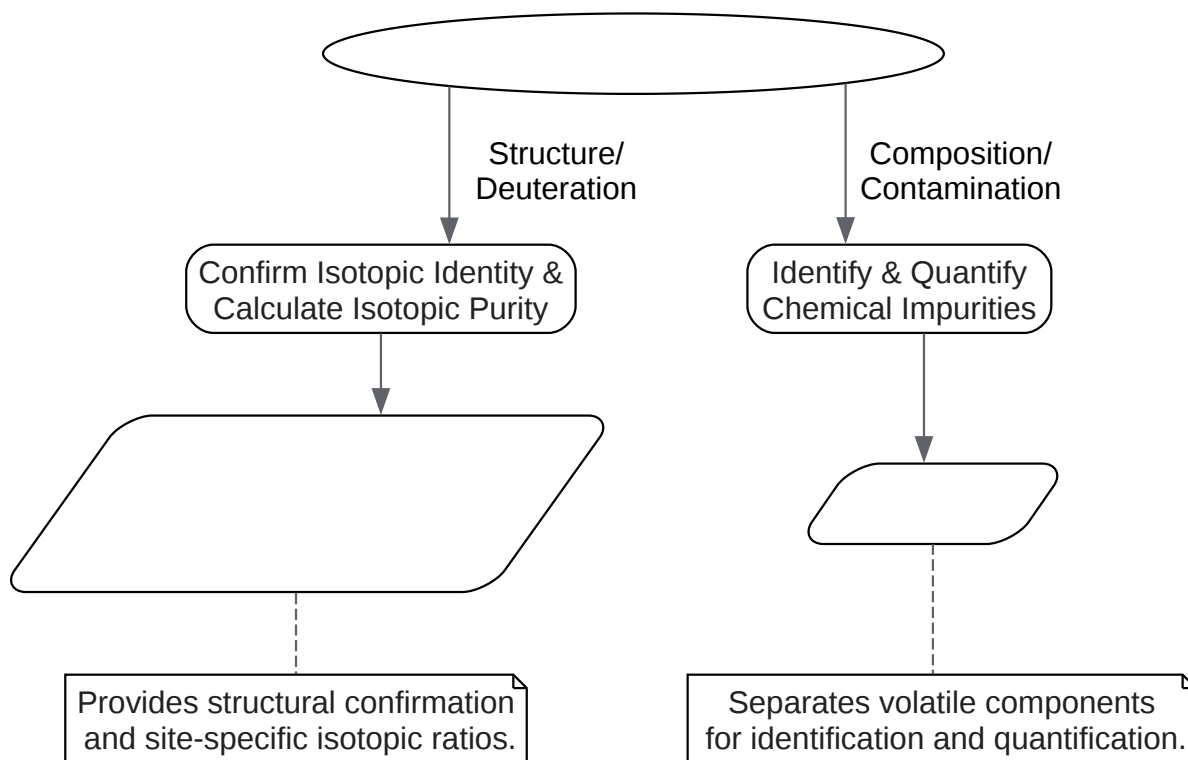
Structure/
Deuteration

Composition/
Contamination

Confirm Isotopic Identity & Calculate Isotopic Purity

Identify & Quantify Chemical Impurities

Provides structural confirmation and site-specific isotopic ratios.

Separates volatile components for identification and quantification.